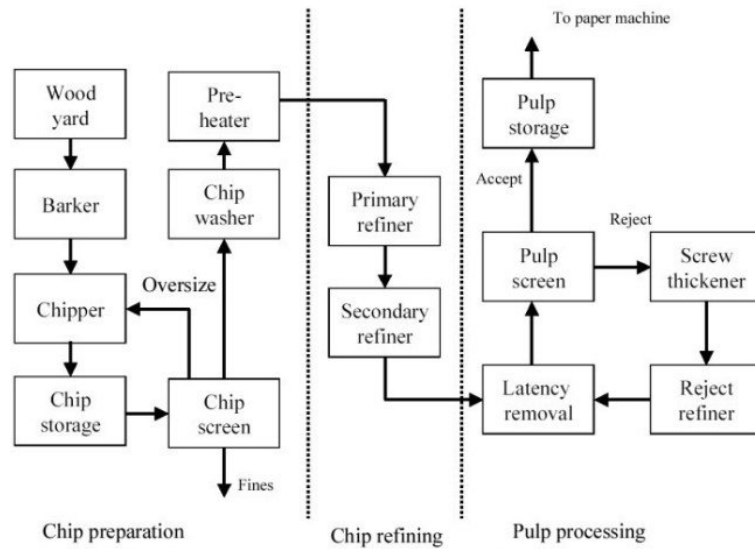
Wood yard

Barker

Chipper

Chip storage

Pre-heater

Chip washer

Oversize

Chip screen

Fines

Primary refiner

Secondary refiner

To paper machine

Pulp storage

Accept

Reject

Pulp screen

Screw thickener

Latency removal

Reject refiner

Chip preparation

Chip refining

Pulp processing